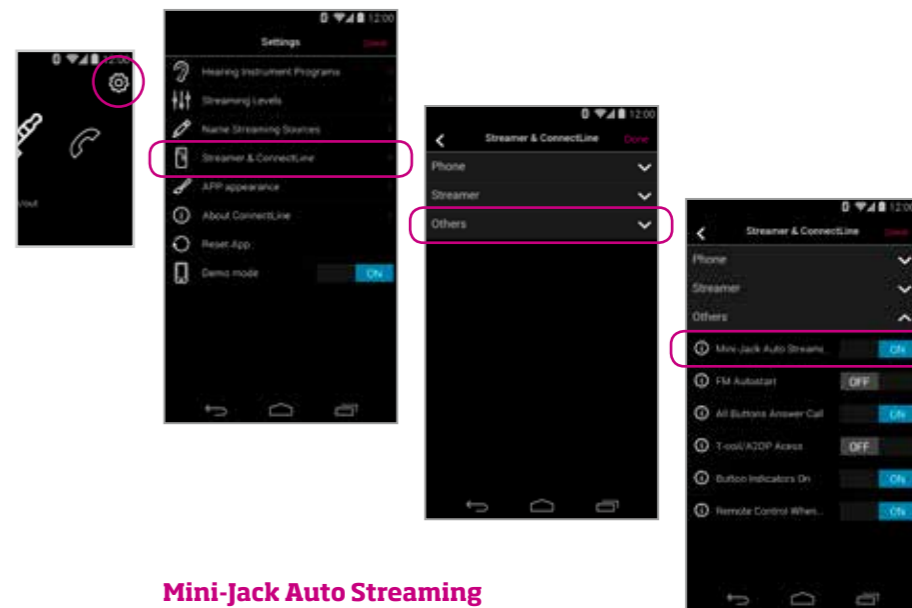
12:00

Vout

12:00

Settings

Done

Hearing Instrument Programs

Streaming Levels

Name Streaming Sources

Streamer & ConnectLine

APP appearance

About ConnectLine

Reset App

Demo mode

ON

12:00

Streamer & ConnectLine

Done

Phone

Streamer

Others

12:00

Streamer & ConnectLine

Done

Phone

Streamer

Others

Mini-Jack Auto Streami...

ON

FM Autostart

OFF

All Buttons Answer Call

ON

T-coil/A2DP Acess

OFF

Button Indicators On

ON

Remote Control When...

ON

Mini-Jack Auto Streaming